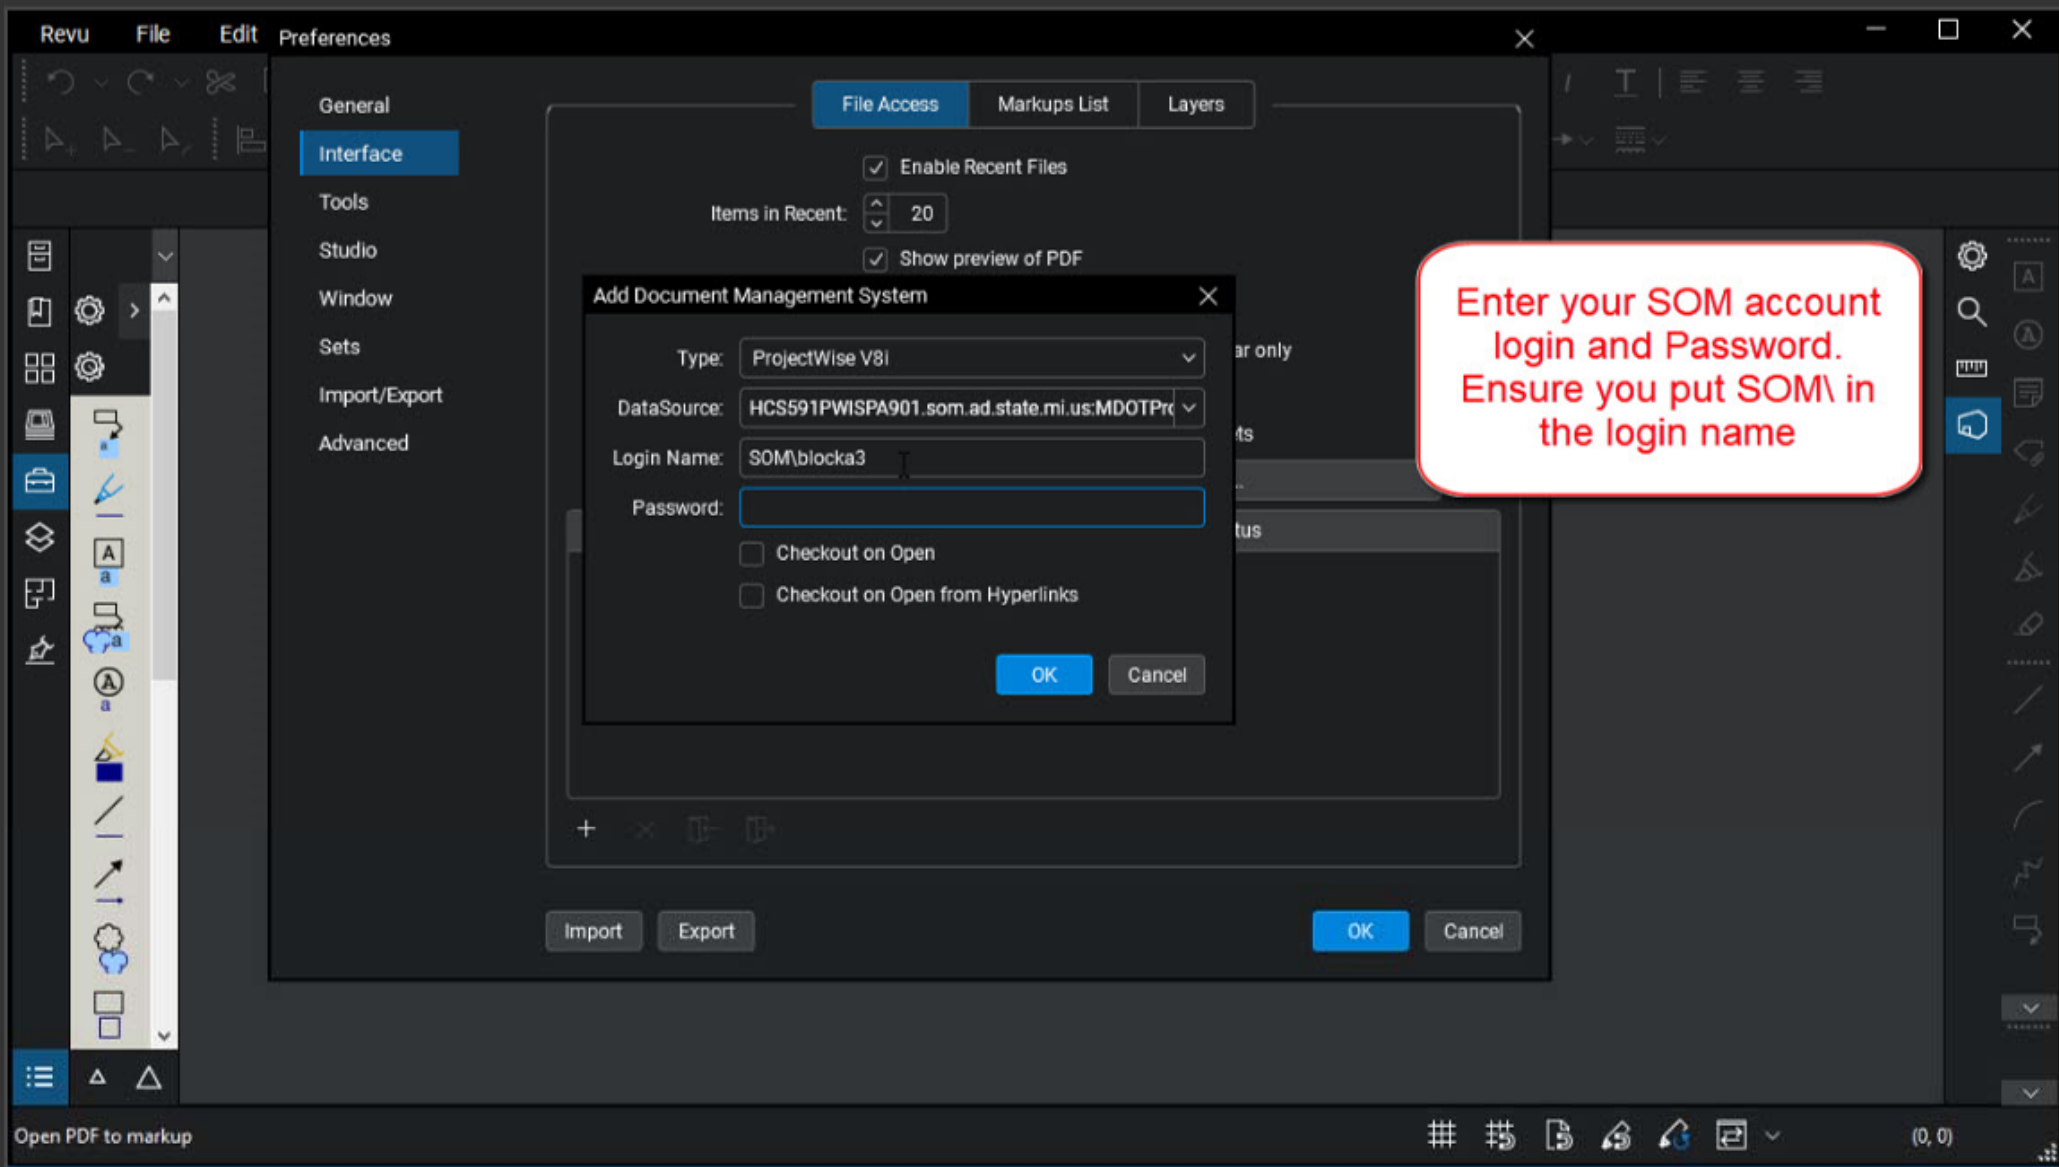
Revu File Edit Preferences

General
Interface
Tools
Studio
Window
Sets
Import/Export
Advanced

File Access | Markups List | Layers

Enable Recent Files
Items in Recent: 20
Show preview of PDF

ar only

ts

tus

Add Document Management System

Type: ProjectWise V8i
DataSource: HCS591PWISPA901.som.ad.state.mi.us:MDOTPrc
Login Name: SOM\blocka3
Password:
Checkout on Open
Checkout on Open from Hyperlinks
OK Cancel

Enter your SOM account login and Password. Ensure you put SOM\ in the login name

Import Export OK Cancel

Open PDF to markup

(0, 0)